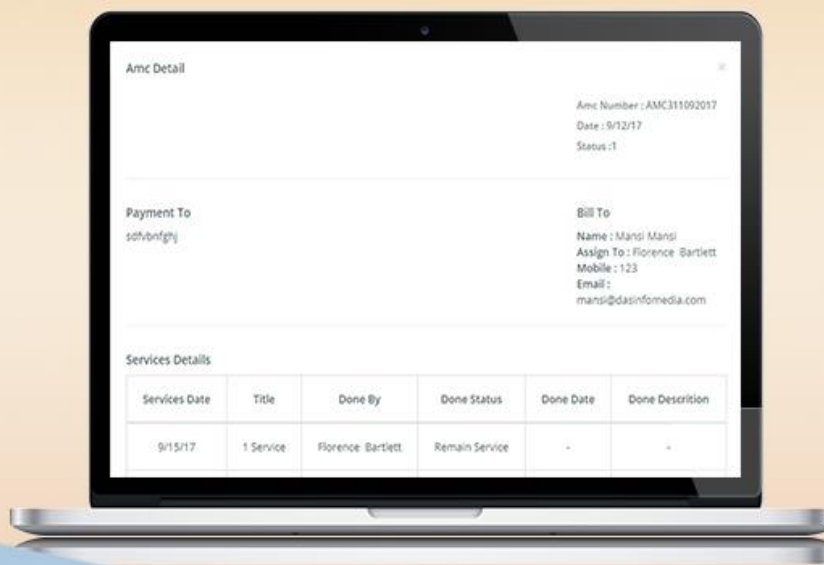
Amc Detail

×

Amc Number : AMC311092017
Date : 9/12/17
Status :1

Payment To
sdfvbnfghj

Bill To
Name : Mansi Mansi
Assign To : Florence Bartlett
Mobile : 123
Email :
mansi@dasinfomedia.com

Services Details

| Services Date | Title | Done By | Done Status | Done Date | Done Descrition |
|---|---|---|---|---|---|
| 9/15/17 | 1 Service | Florence Bartlett | Remain Service | - | - |